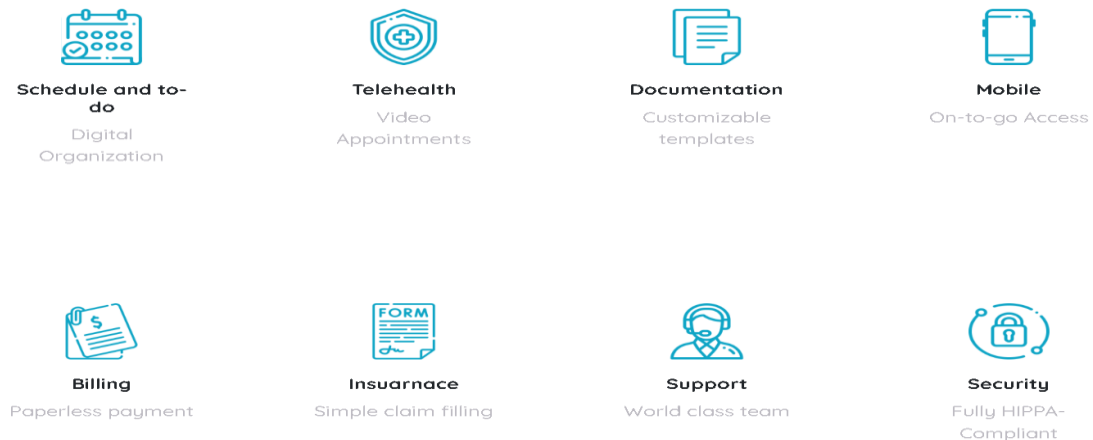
Schedule and to-do
Digital Organization

Telehealth
Video Appointments

Documentation
Customizable templates

Mobile
On-to-go Access

$

FORM

Billing
Paperless payment

Insuarnace
Simple claim filling

Support
World class team

Security
Fully HIPPA-Compliant